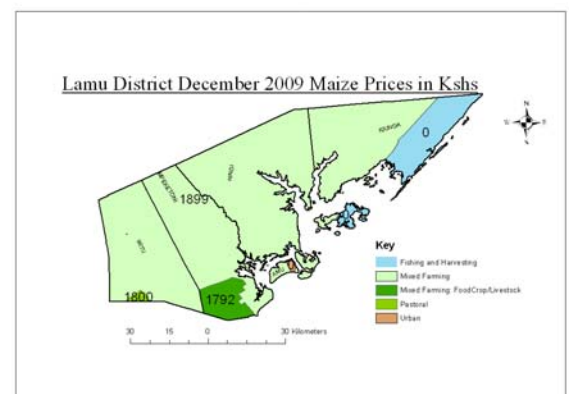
Lamu District December 2009 Maize Prices in Kshs

N
W E
S

KIUNGA

0

1899

1800

1792

Key

Fishing and Harvesting

Mixed Farming

Mixed Farming: FoodCrop/Livestock

Pastoral

Urban

30 15 0 30 Kilometers